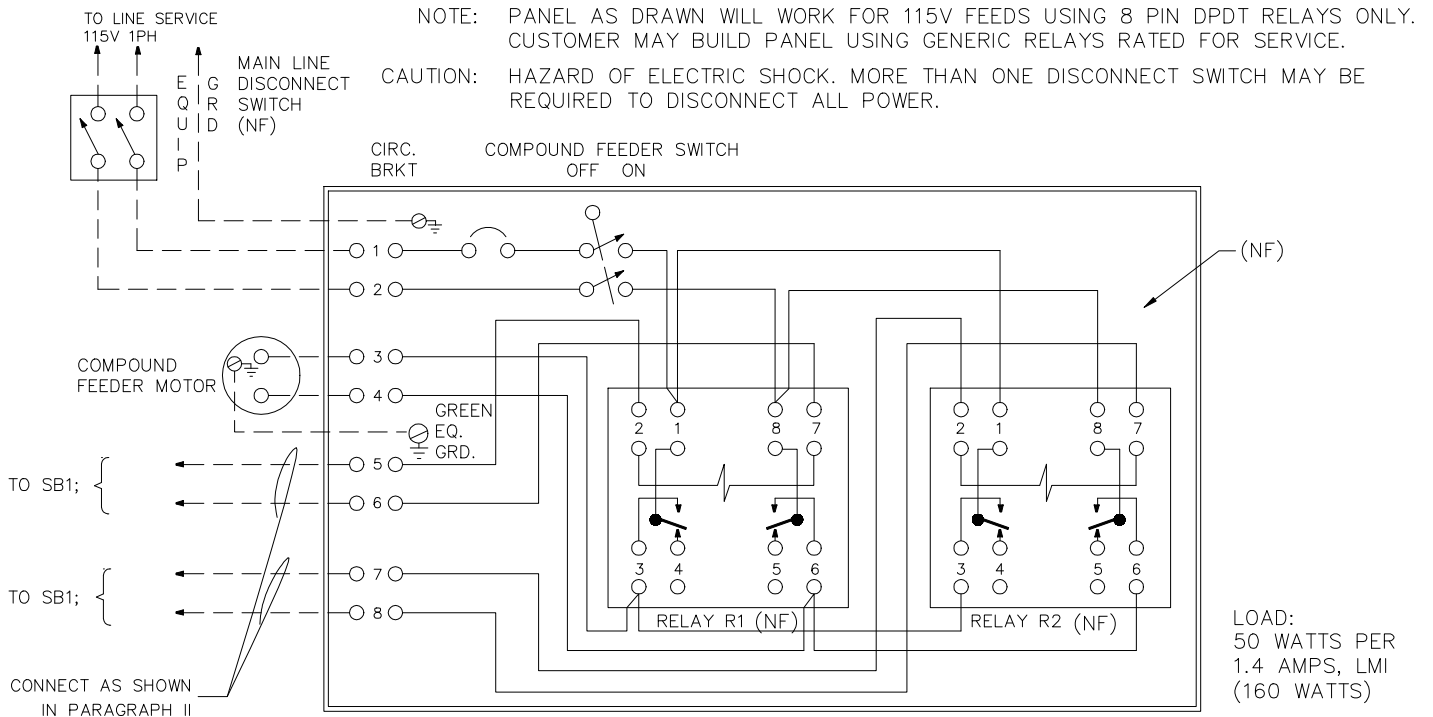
TO LINE SERVICE
115V 1PH

EQUIP

GRD

MAIN LINE DISCONNECT SWITCH (NF)

NOTE: PANEL AS DRAWN WILL WORK FOR 115V FEEDS USING 8 PIN DPDT RELAYS ONLY. CUSTOMER MAY BUILD PANEL USING GENERIC RELAYS RATED FOR SERVICE.

CAUTION: HAZARD OF ELECTRIC SHOCK. MORE THAN ONE DISCONNECT SWITCH MAY BE REQUIRED TO DISCONNECT ALL POWER.

CIRC. BRKT

COMPOUND FEEDER SWITCH
OFF ON

(NF)

1
2
3
4
5
6
7
8

COMPOUND FEEDER MOTOR

GREEN EQ. GRD.

TO SB1;

TO SB1;

2 1 8 7
3 4 5 6
RELAY R1 (NF)

2 1 8 7
3 4 5 6
RELAY R2 (NF)

CONNECT AS SHOWN IN PARAGRAPH II

LOAD:
50 WATTS PER
1.4 AMPS, LMI
(160 WATTS)